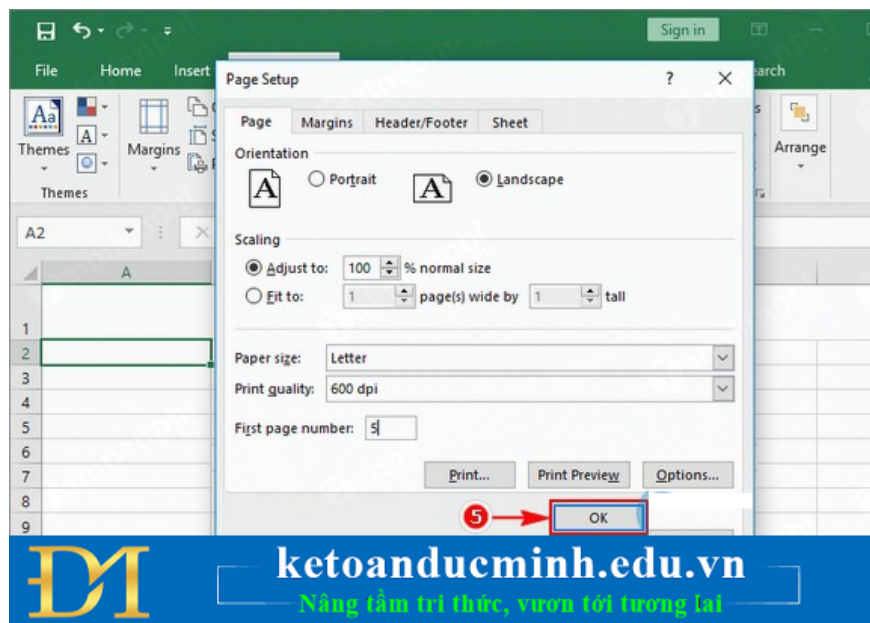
Sign in

File Home Insert

earch

Themes Margins

Themes

Arrange

A2

A

1
2
3
4
5
6
7
8
9

Page Setup ? ✕

Page Margins Header/Footer Sheet

Orientation

Portrait Landscape

Scaling

Adjust to: 100 % normal size

Fit to: 1 page(s) wide by 1 tall

Paper size: Letter

Print quality: 600 dpi

First page number: 5

Print... Print Preview Options...

5

OK

DM

ketoanducminh.edu.vn

Nâng tầm tri thức, vươn tới tương lai